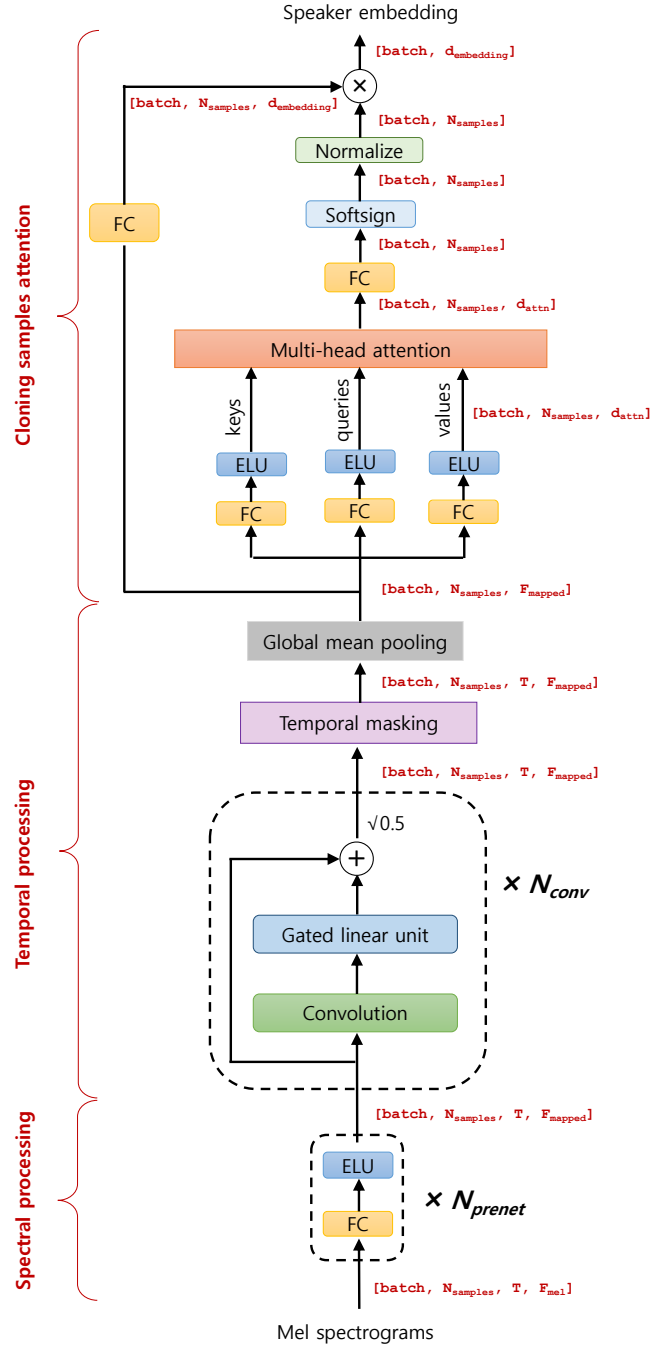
Speaker embedding

[batch, $d_{embedding}$]

$\times$

[batch, $N_{samples}$, $d_{embedding}$]

[batch, $N_{samples}$]

Normalize

[batch, $N_{samples}$]

Softsign

[batch, $N_{samples}$]

FC

FC

[batch, $N_{samples}$, $d_{attn}$]

Multi-head attention

keys

queries

values

[batch, $N_{samples}$, $d_{attn}$]

ELU

ELU

ELU

FC

FC

FC

Cloning samples attention

[batch, $N_{samples}$, $F_{mapped}$]

Global mean pooling

[batch, $N_{samples}$, T, $F_{mapped}$]

Temporal masking

[batch, $N_{samples}$, T, $F_{mapped}$]

$\sqrt{0.5}$

+

$\times N_{conv}$

Gated linear unit

Convolution

Temporal processing

[batch, $N_{samples}$, T, $F_{mapped}$]

ELU

$\times N_{prenet}$

FC

Spectral processing

[batch, $N_{samples}$, T, $F_{mel}$]

Mel spectrograms